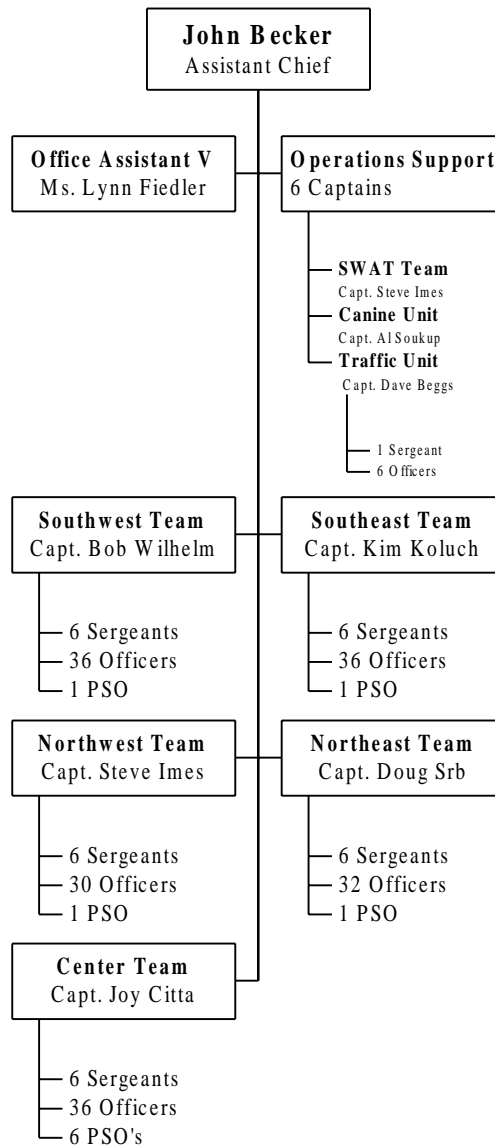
John Becker
Assistant Chief

Office Assistant V
Ms. Lynn Fiedler

Operations Support
6 Captains

SWAT Team
Capt. Steve Imes
Canine Unit
Capt. Al Soukup
Traffic Unit
Capt. Dave Beggs

1 Sergeant
6 Officers

Southwest Team
Capt. Bob Wilhelm

6 Sergeants
36 Officers
1 PSO

Southeast Team
Capt. Kim Koluch

6 Sergeants
36 Officers
1 PSO

Northwest Team
Capt. Steve Imes

6 Sergeants
30 Officers
1 PSO

Northeast Team
Capt. Doug Srb

6 Sergeants
32 Officers
1 PSO

Center Team
Capt. Joy Citta

6 Sergeants
36 Officers
6 PSO's